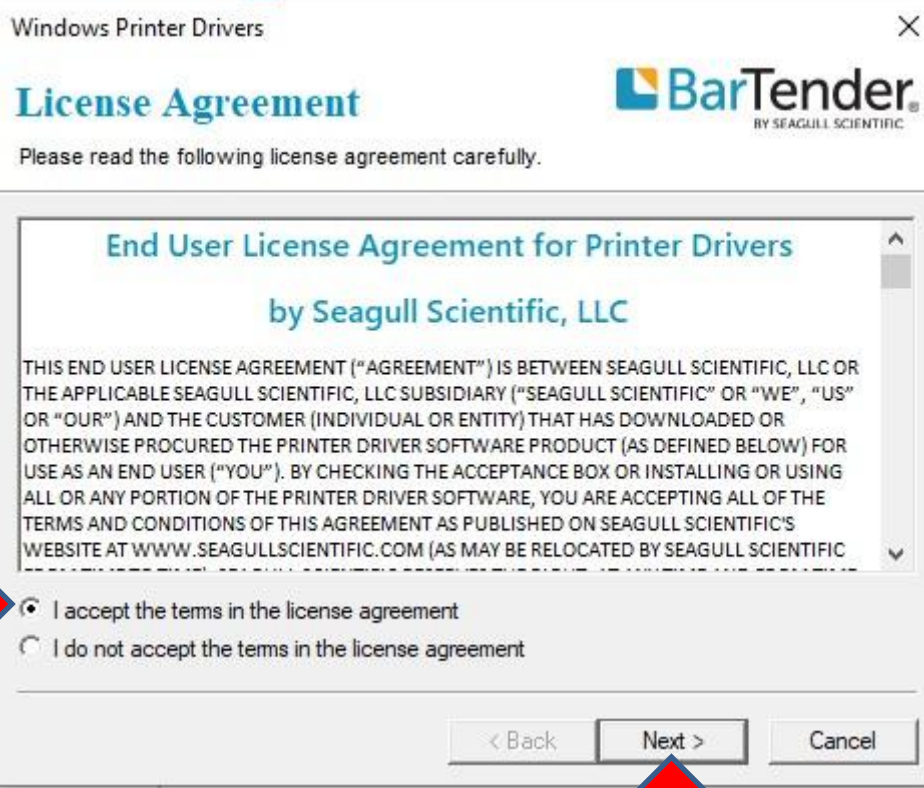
Windows Printer Drivers

License Agreement

BarTender BY SEAGULL SCIENTIFIC

Please read the following license agreement carefully.

End User License Agreement for Printer Drivers

by Seagull Scientific, LLC

THIS END USER LICENSE AGREEMENT ("AGREEMENT") IS BETWEEN SEAGULL SCIENTIFIC, LLC OR THE APPLICABLE SEAGULL SCIENTIFIC, LLC SUBSIDIARY ("SEAGULL SCIENTIFIC" OR "WE", "US" OR "OUR") AND THE CUSTOMER (INDIVIDUAL OR ENTITY) THAT HAS DOWNLOADED OR OTHERWISE PROCURED THE PRINTER DRIVER SOFTWARE PRODUCT (AS DEFINED BELOW) FOR USE AS AN END USER ("YOU"). BY CHECKING THE ACCEPTANCE BOX OR INSTALLING OR USING ALL OR ANY PORTION OF THE PRINTER DRIVER SOFTWARE, YOU ARE ACCEPTING ALL OF THE TERMS AND CONDITIONS OF THIS AGREEMENT AS PUBLISHED ON SEAGULL SCIENTIFIC'S WEBSITE AT WWW.SEAGULLSCIENTIFIC.COM (AS MAY BE RELOCATED BY SEAGULL SCIENTIFIC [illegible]

I accept the terms in the license agreement

I do not accept the terms in the license agreement

< Back

Next >

Cancel